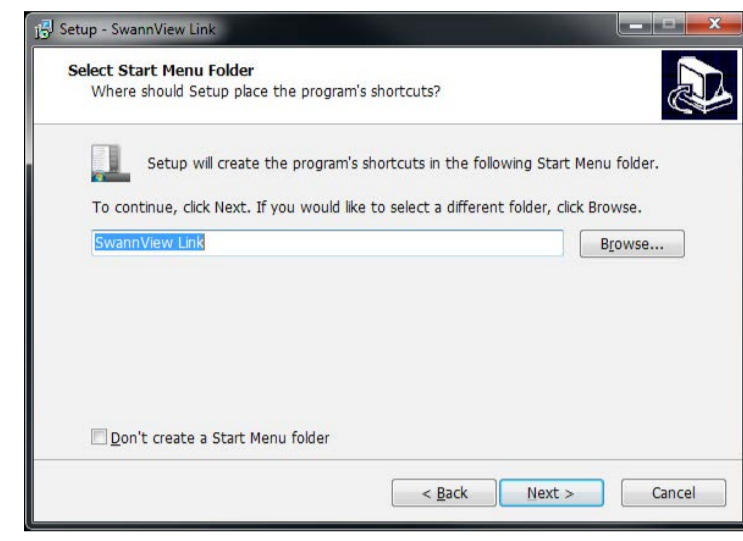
Setup - SwannView Link

Select Start Menu Folder
Where should Setup place the program's shortcuts?

Setup will create the program's shortcuts in the following Start Menu folder.

To continue, click Next. If you would like to select a different folder, click Browse.

SwannView Link

Browse...

Don't create a Start Menu folder

< Back

Next >

Cancel